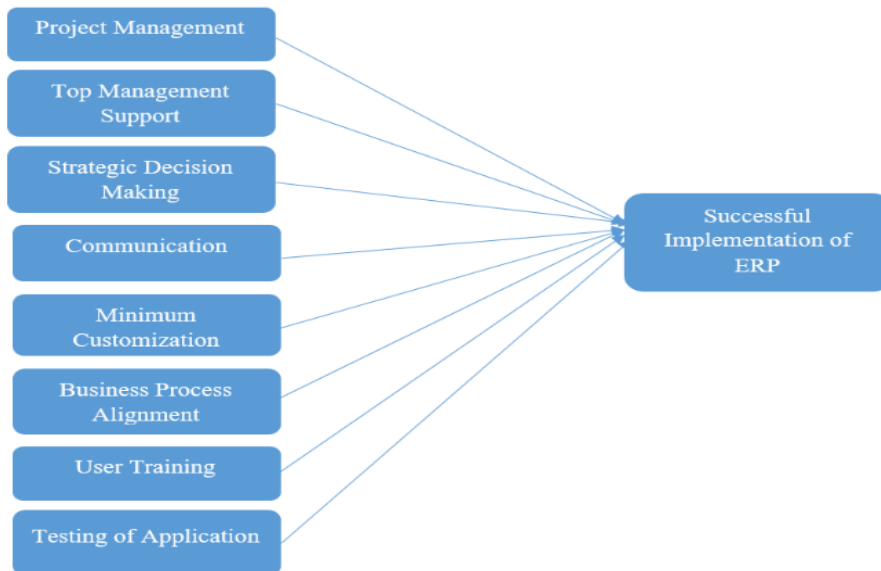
Project Management

Top Management Support

Strategic Decision Making

Communication

Minimum Customization

Business Process Alignment

User Training

Testing of Application

Successful Implementation of ERP